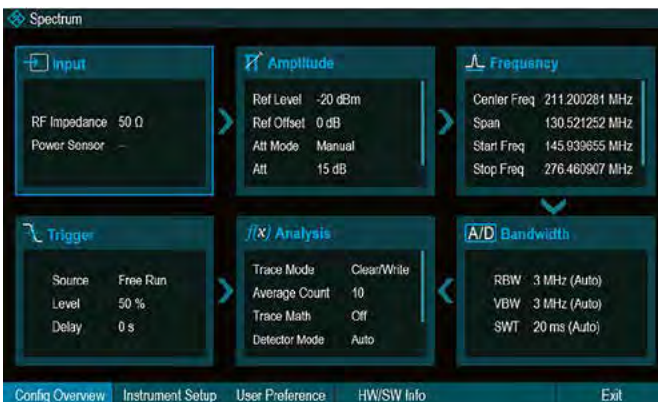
Spectrum

Input

RF Impedance 50 Ω
Power Sensor --

Amplitude

Ref Level -20 dBm
Ref Offset 0 dB
Att Mode Manual
Att 15 dB

Frequency

Center Freq 211.200281 MHz
Span 130.521252 MHz
Start Freq 145.939655 MHz
Stop Freq 276.460907 MHz

Trigger

Source Free Run
Level 50 %
Delay 0 s

f(x) Analysis

Trace Mode Clear/Write
Average Count 10
Trace Math Off
Detector Mode Auto

A/D Bandwidth

RBW 3 MHz (Auto)
VBW 3 MHz (Auto)
SWT 20 ms (Auto)

Config Overview | Instrument Setup | User Preference | HW/SW Info | Exit